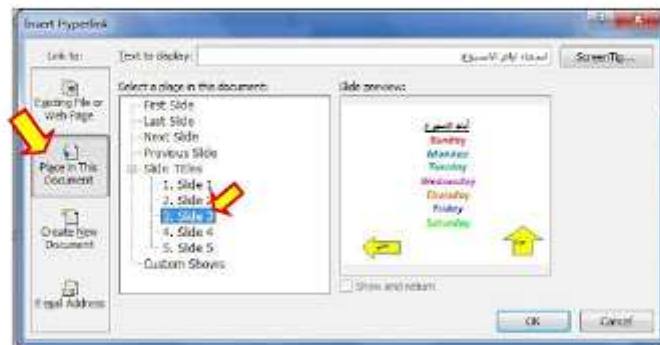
Insert Hyperlink

Link to:

Existing File or Web Page

Place in This Document

Create New Document

E-mail Address

Text to display: أسماء أيام الأسبوع

ScreenTip...

Select a place in this document:

First Slide
Last Slide
Next Slide
Previous Slide
Slide Titles
1. Slide 1
2. Slide 2
3. Slide 3
4. Slide 4
5. Slide 5
Custom Shows

Slide preview:

أيام الأسبوع
Sunday
Monday
Tuesday
Wednesday
Thursday
Friday
Saturday

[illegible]

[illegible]

Show and return

OK

Cancel